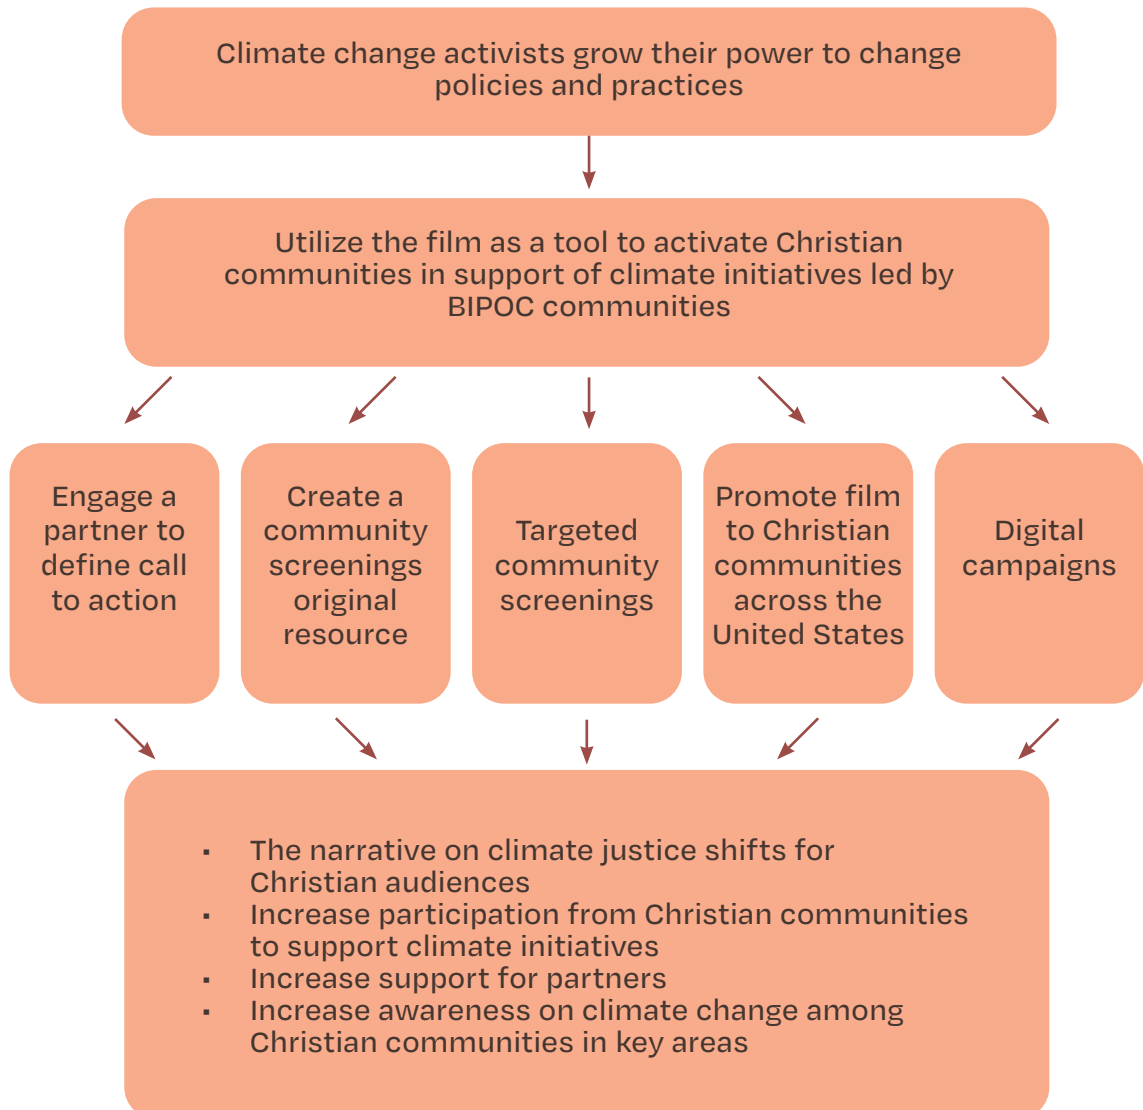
Climate change activists grow their power to change policies and practices

Utilize the film as a tool to activate Christian communities in support of climate initiatives led by BIPOC communities

Engage a partner to define call to action

Create a community screenings original resource

Targeted community screenings

Promote film to Christian communities across the United States

Digital campaigns

- The narrative on climate justice shifts for Christian audiences
- Increase participation from Christian communities to support climate initiatives
- Increase support for partners
- Increase awareness on climate change among Christian communities in key areas